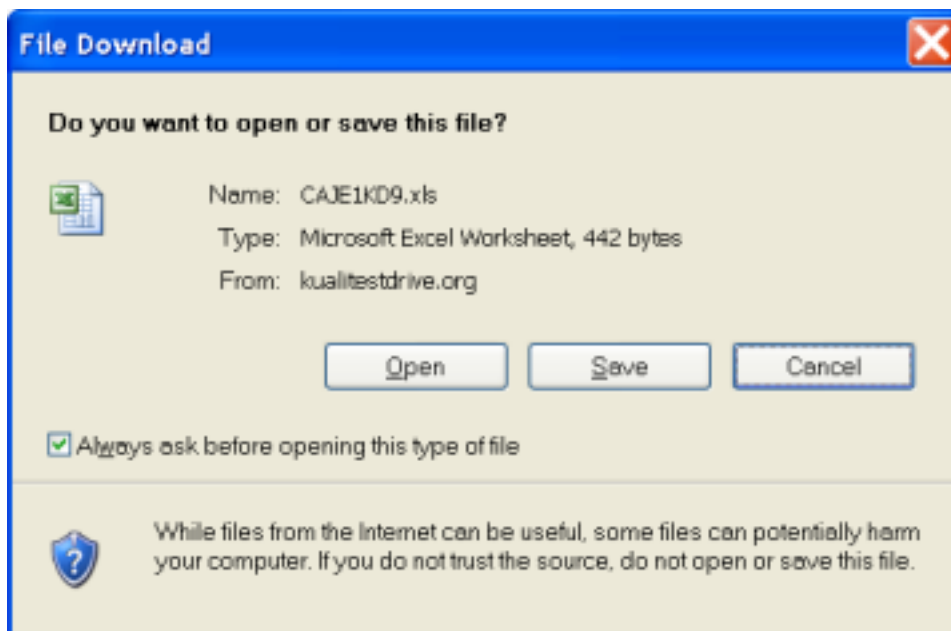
File Download

Do you want to open or save this file?

Name: CAJE1KD9.xls

Type: Microsoft Excel Worksheet, 442 bytes

From: kualitestdrive.org

Open

Save

Cancel

Always ask before opening this type of file

While files from the Internet can be useful, some files can potentially harm your computer. If you do not trust the source, do not open or save this file.